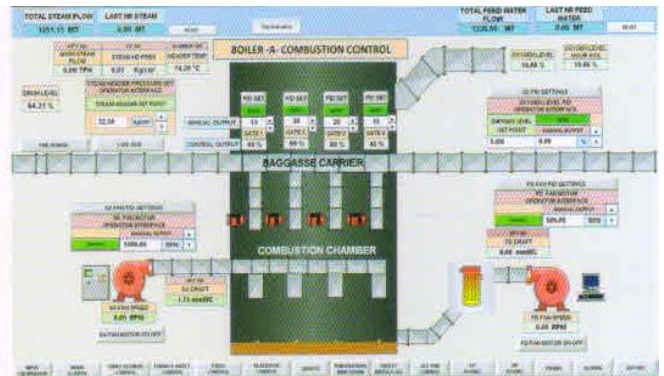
TOTAL STEAM FLOW
1211.11 MT

LAST HR STEAM
0.00 MT

TOTAL FEED WATER FLOW
1220.01 MT

LAST HR FEED WATER
0.00 MT

BOILER -A- COMBUSTION CONTROL

MAIN STEAM FLOW
0.00 TPH

STEAM HD PRES
0.01 Kg/cm²

HEADER TEMP
14.39 °C

DRUM LEVEL
64.21 %

STEAM HEADER PRESSURE PID OPERATOR INTERFACE

STEAM HEADER SET POINT

32.50

O2 LEVEL
10.60 %

O2 LEVEL
10.65 %

O2 PID SETTINGS

O2 LEVEL PID OPERATOR INTERFACE

SET POINT

MANUAL OUTPUT

0.00

0.00

%

MANUAL OUTPUT

PID SET

PID SET

PID SET

PID SET

15

30

20

15

GATE 1

GATE 2

GATE 3

GATE 4

CONTROL OUTPUT

40 %

40 %

40 %

42 %

BAGGASSE CARRIER

COMBUSTION CHAMBER

SA FAN PID SETTINGS

SA FAN MOTOR OPERATOR INTERFACE

MANUAL OUTPUT

1000.00

RPM

SA DRAFT
1.73 mmWC

SA FAN SPEED
0.01 RPM

SA FAN MOTOR ON OFF

FD FAN PID SETTINGS

FD FAN MOTOR OPERATOR INTERFACE

MANUAL OUTPUT

50.00

50 %

FD DRAFT
0.00 mmWC

FD FAN SPEED
0.48 RPM

FD FAN MOTOR ON OFF